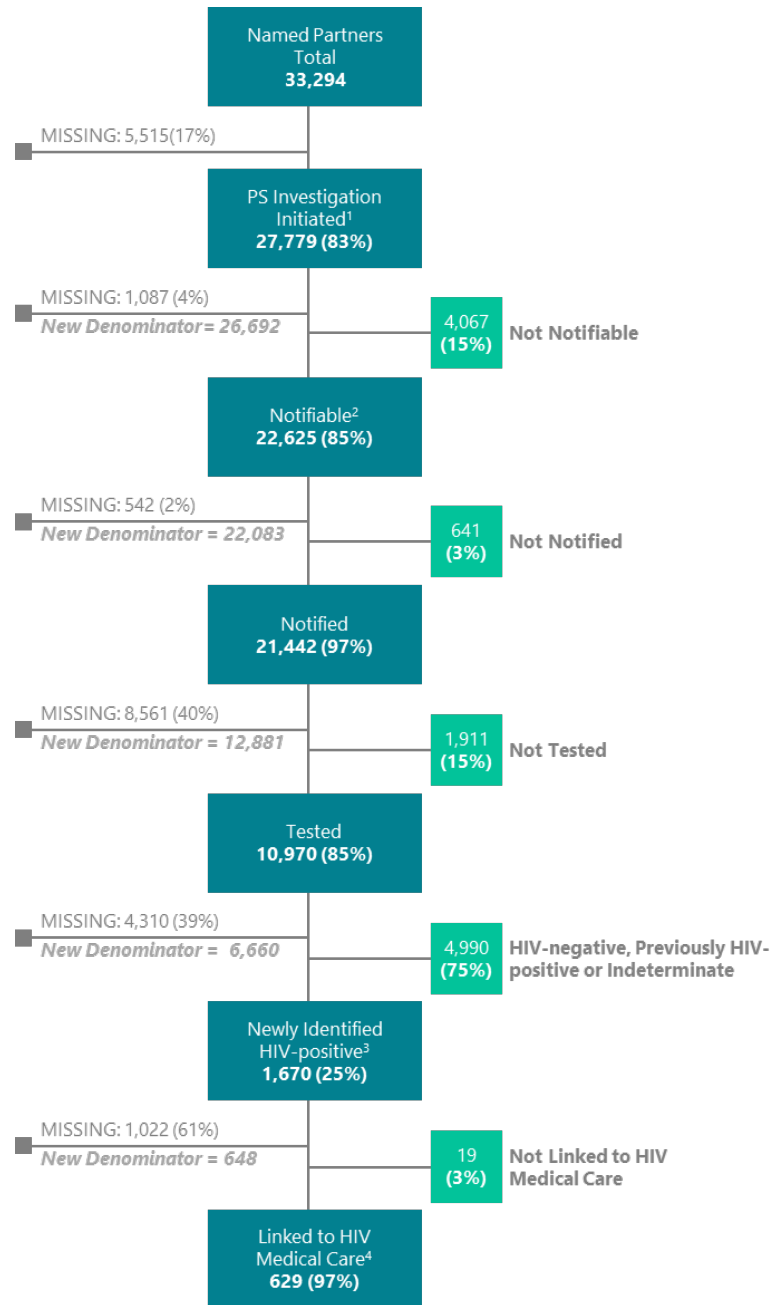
Named Partners Total
**33,294**

MISSING: 5,515(17%)

PS Investigation Initiated$^1$
**27,779 (83%)**

MISSING: 1,087 (4%)
*New Denominator = 26,692*

4,067 (15%) Not Notifiable

Notifiable$^2$
**22,625 (85%)**

MISSING: 542 (2%)
*New Denominator = 22,083*

641 (3%) Not Notified

Notified
**21,442 (97%)**

MISSING: 8,561 (40%)
*New Denominator = 12,881*

1,911 (15%) Not Tested

Tested
**10,970 (85%)**

MISSING: 4,310 (39%)
*New Denominator = 6,660*

4,990 (75%) HIV-negative, Previously HIV-positive or Indeterminate

Newly Identified HIV-positive$^3$
**1,670 (25%)**

MISSING: 1,022 (61%)
*New Denominator = 648*

19 (3%) Not Linked to HIV Medical Care

Linked to HIV Medical Care$^4$
**629 (97%)**